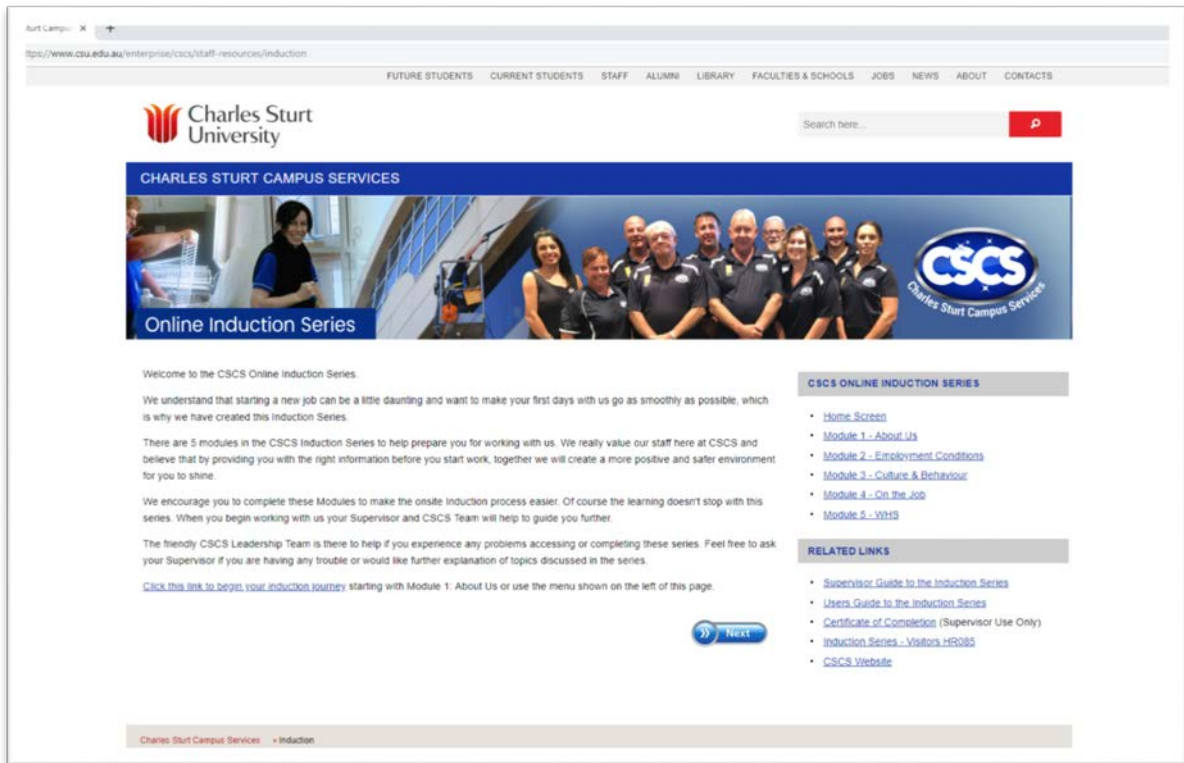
turt Campu ×

ttps://www.csu.edu.au/enterprise/cscs/staff-resources/induction

FUTURE STUDENTS CURRENT STUDENTS STAFF ALUMNI LIBRARY FACULTIES & SCHOOLS JOBS NEWS ABOUT CONTACTS

Charles Sturt University

Search here...

CHARLES STURT CAMPUS SERVICES

Online Induction Series

CSCS Charles Sturt Campus Services

Welcome to the CSCS Online Induction Series.

We understand that starting a new job can be a little daunting and want to make your first days with us go as smoothly as possible, which is why we have created this Induction Series.

There are 5 modules in the CSCS Induction Series to help prepare you for working with us. We really value our staff here at CSCS and believe that by providing you with the right information before you start work, together we will create a more positive and safer environment for you to shine.

We encourage you to complete these Modules to make the onsite Induction process easier. Of course the learning doesn't stop with this series. When you begin working with us your Supervisor and CSCS Team will help to guide you further.

The friendly CSCS Leadership Team is there to help if you experience any problems accessing or completing these series. Feel free to ask your Supervisor if you are having any trouble or would like further explanation of topics discussed in the series.

Click this link to begin your induction journey starting with Module 1: About Us or use the menu shown on the left of this page.

Next

CSCS ONLINE INDUCTION SERIES

- Home Screen
- Module 1 - About Us
- Module 2 - Employment Conditions
- Module 3 - Culture & Behaviour
- Module 4 - On the Job
- Module 5 - WHS

RELATED LINKS

- Supervisor Guide to the Induction Series
- Users Guide to the Induction Series
- Certificate of Completion (Supervisor Use Only)
- Induction Series - Visitors HR085
- CSCS Website

Charles Sturt Campus Services » Induction